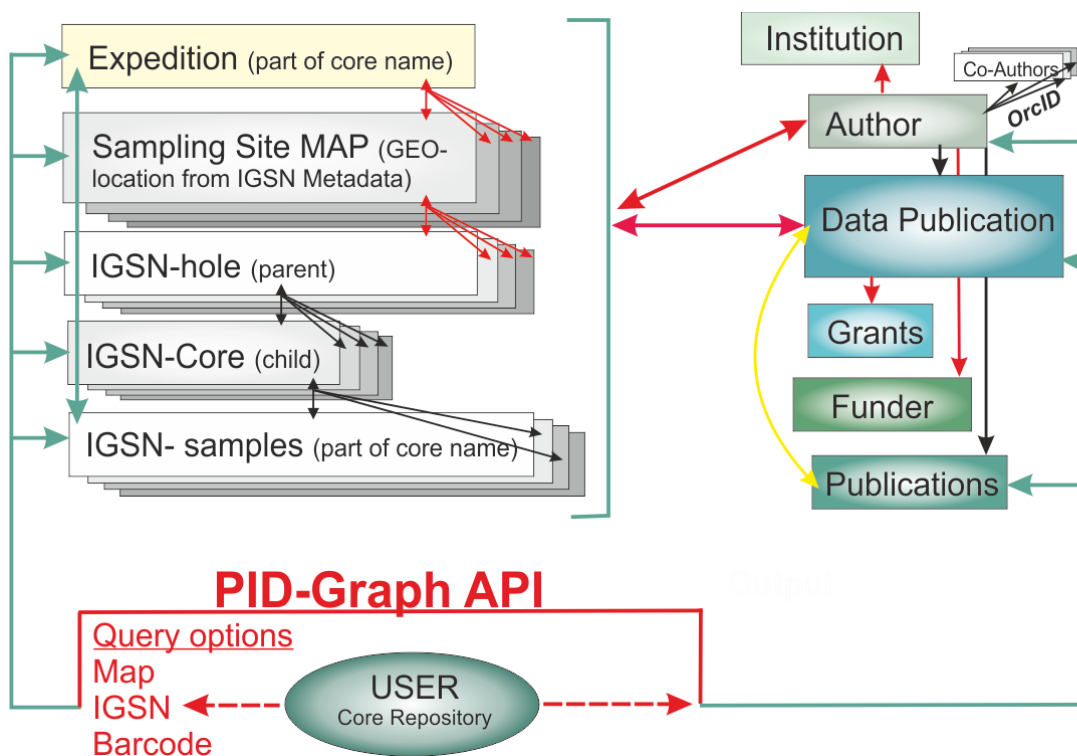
Expedition (part of core name)

Sampling Site MAP (GEO-location from IGSN Metadata)

IGSN-hole (parent)

IGSN-Core (child)

IGSN- samples (part of core name)

Institution

Co-Authors

OrcID

Author

Data Publication

Grants

Funder

Publications

PID-Graph API

Output

Query options
Map
IGSN
Barcode

USER
Core Repository